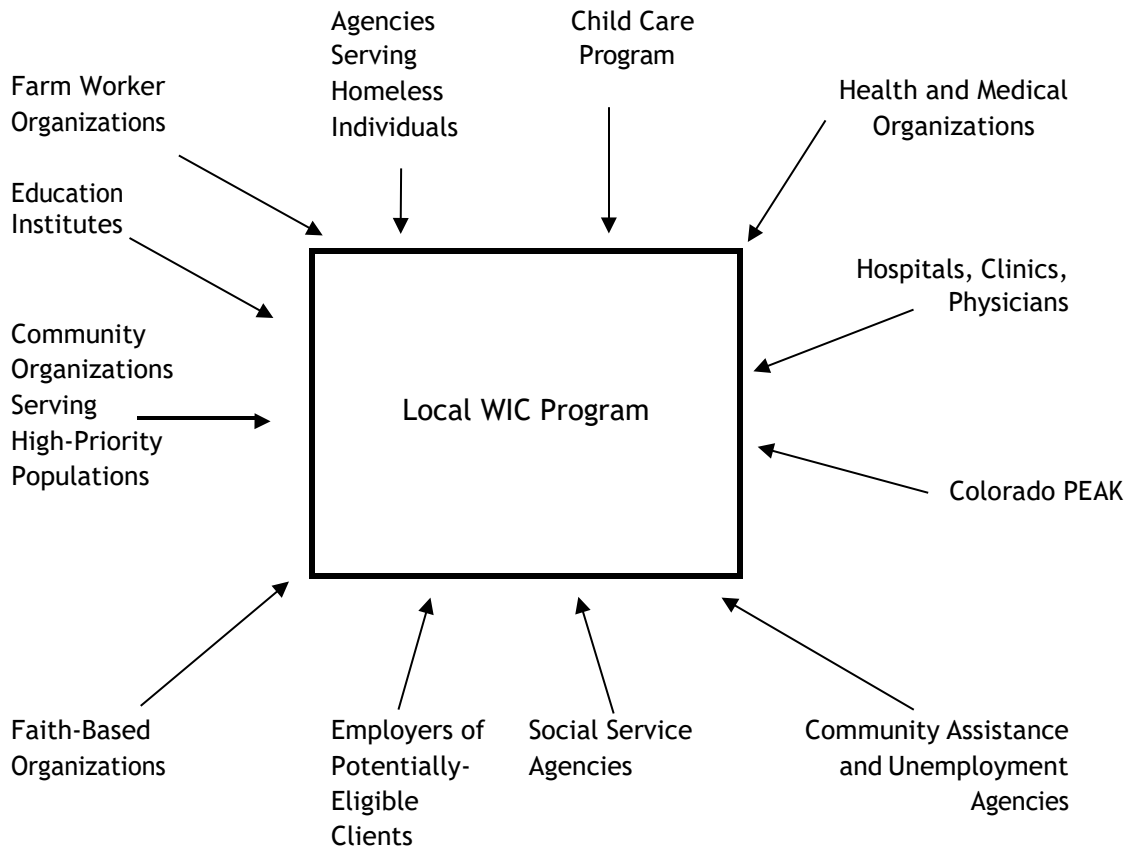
Agencies Serving Homeless Individuals

Child Care Program

Farm Worker Organizations

Health and Medical Organizations

Education Institutes

Hospitals, Clinics, Physicians

Community Organizations Serving High-Priority Populations

Local WIC Program

Colorado PEAK

Faith-Based Organizations

Employers of Potentially-Eligible Clients

Social Service Agencies

Community Assistance and Unemployment Agencies